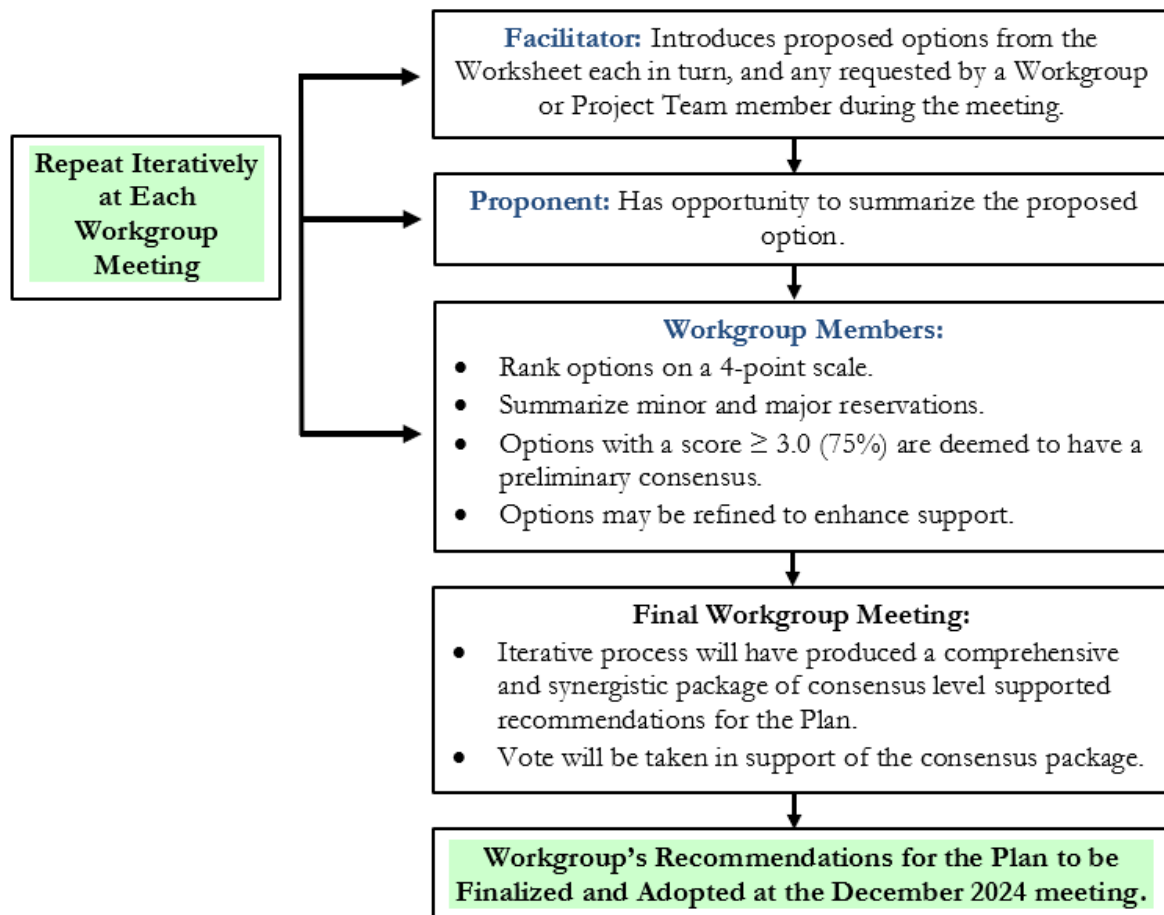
Repeat Iteratively at Each Workgroup Meeting

Facilitator: Introduces proposed options from the Worksheet each in turn, and any requested by a Workgroup or Project Team member during the meeting.

Proponent: Has opportunity to summarize the proposed option.

Workgroup Members:
- Rank options on a 4-point scale.
- Summarize minor and major reservations.
- Options with a score $\geq 3.0$ (75%) are deemed to have a preliminary consensus.
- Options may be refined to enhance support.

Final Workgroup Meeting:
- Iterative process will have produced a comprehensive and synergistic package of consensus level supported recommendations for the Plan.
- Vote will be taken in support of the consensus package.

Workgroup's Recommendations for the Plan to be Finalized and Adopted at the December 2024 meeting.